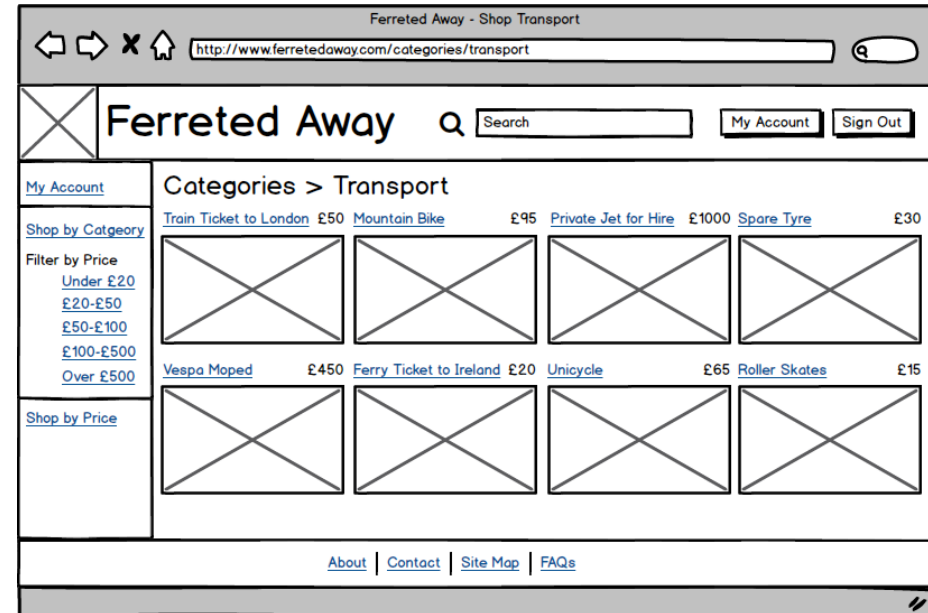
Ferreted Away - Shop Transport

http://www.ferretedaway.com/categories/transport

Ferreted Away

Search

My Account

Sign Out

My Account

Shop by Catgeory

Filter by Price

Under £20

£20-£50

£50-£100

£100-£500

Over £500

Shop by Price

Categories > Transport

Train Ticket to London £50

Mountain Bike £95

Private Jet for Hire £1000

Spare Tyre £30

Vespa Moped £450

Ferry Ticket to Ireland £20

Unicycle £65

Roller Skates £15

About | Contact | Site Map | FAQs